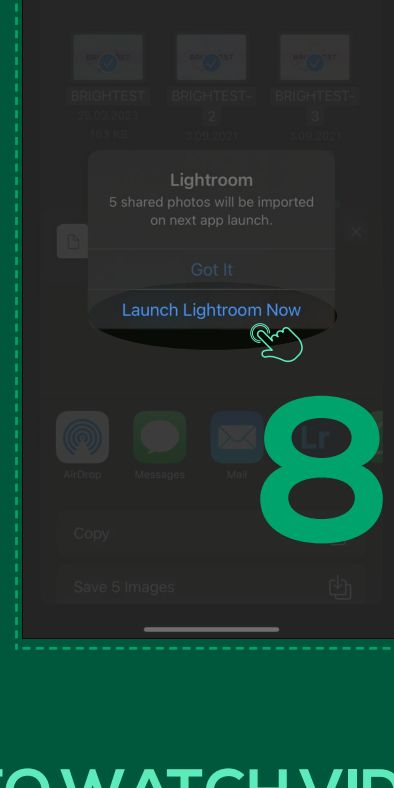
BRIGHTEST
25.03.2021
103 KB

BRIGHTEST-2
3.05.2021

BRIGHTEST-3
3.05.2021

Lightroom
5 shared photos will be imported on next app launch.

Got It

Launch Lightroom Now

AirDrop
Messages
Mail
Lr

8

Copy

Save 5 Images

TO WATCH VID